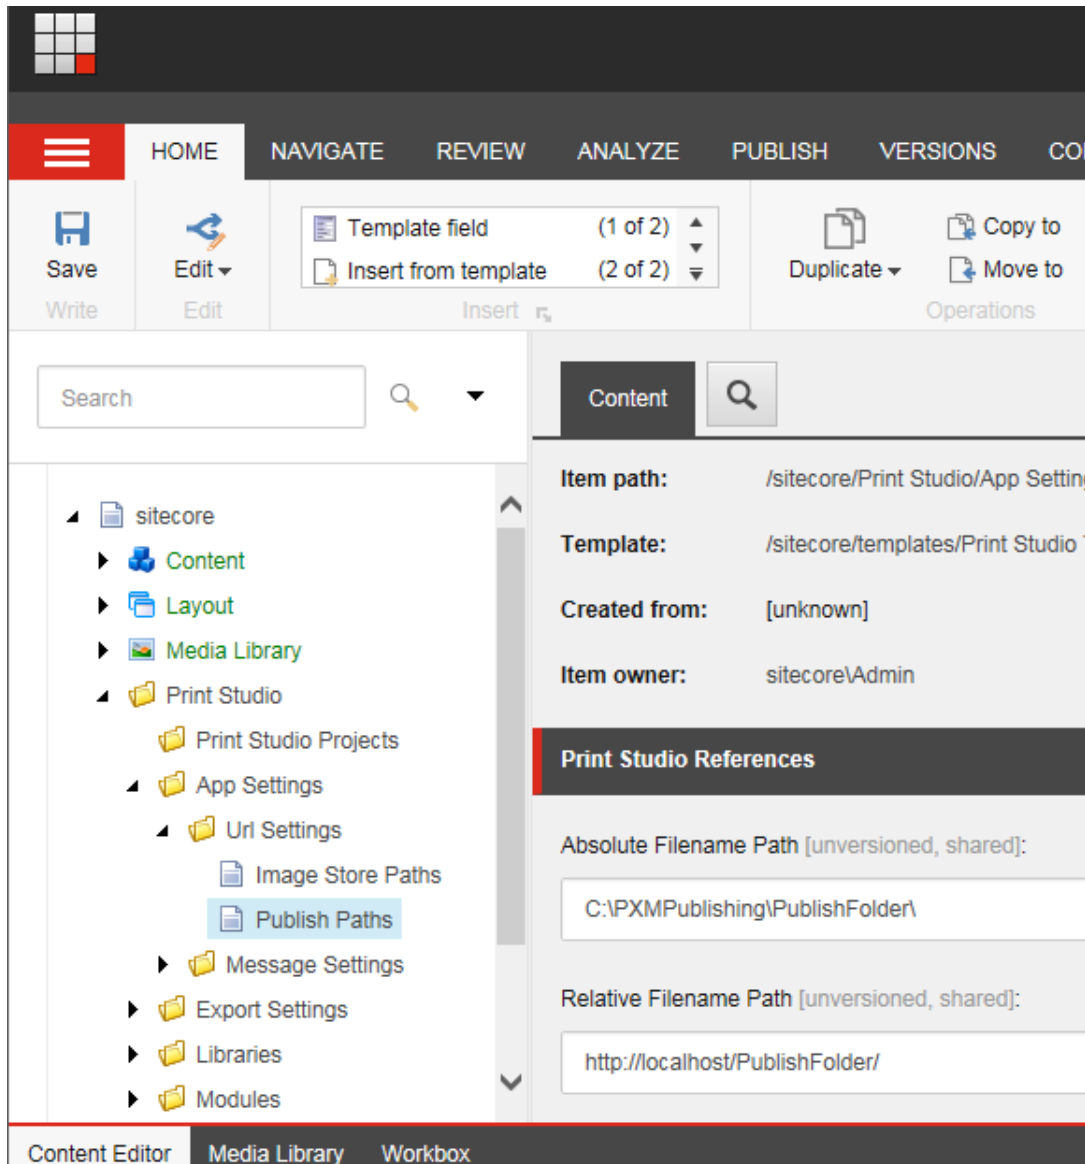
HOME NAVIGATE REVIEW ANALYZE PUBLISH VERSIONS CO

Save
Write

Edit
Edit

Template field (1 of 2)
Insert from template (2 of 2)
Insert

Duplicate
Copy to
Move to
Operations

Search

sitecore
Content
Layout
Media Library
Print Studio
Print Studio Projects
App Settings
Url Settings
Image Store Paths
Publish Paths
Message Settings
Export Settings
Libraries
Modules

Content

Item path: /sitecore/Print Studio/App Settin
Template: /sitecore/templates/Print Studio
Created from: [unknown]
Item owner: sitecore\Admin

Print Studio References

Absolute Filename Path [unversioned, shared]:
C:\PXMPublishing\PublishFolder\

Relative Filename Path [unversioned, shared]:
http://localhost/PublishFolder/

Content Editor Media Library Workbox